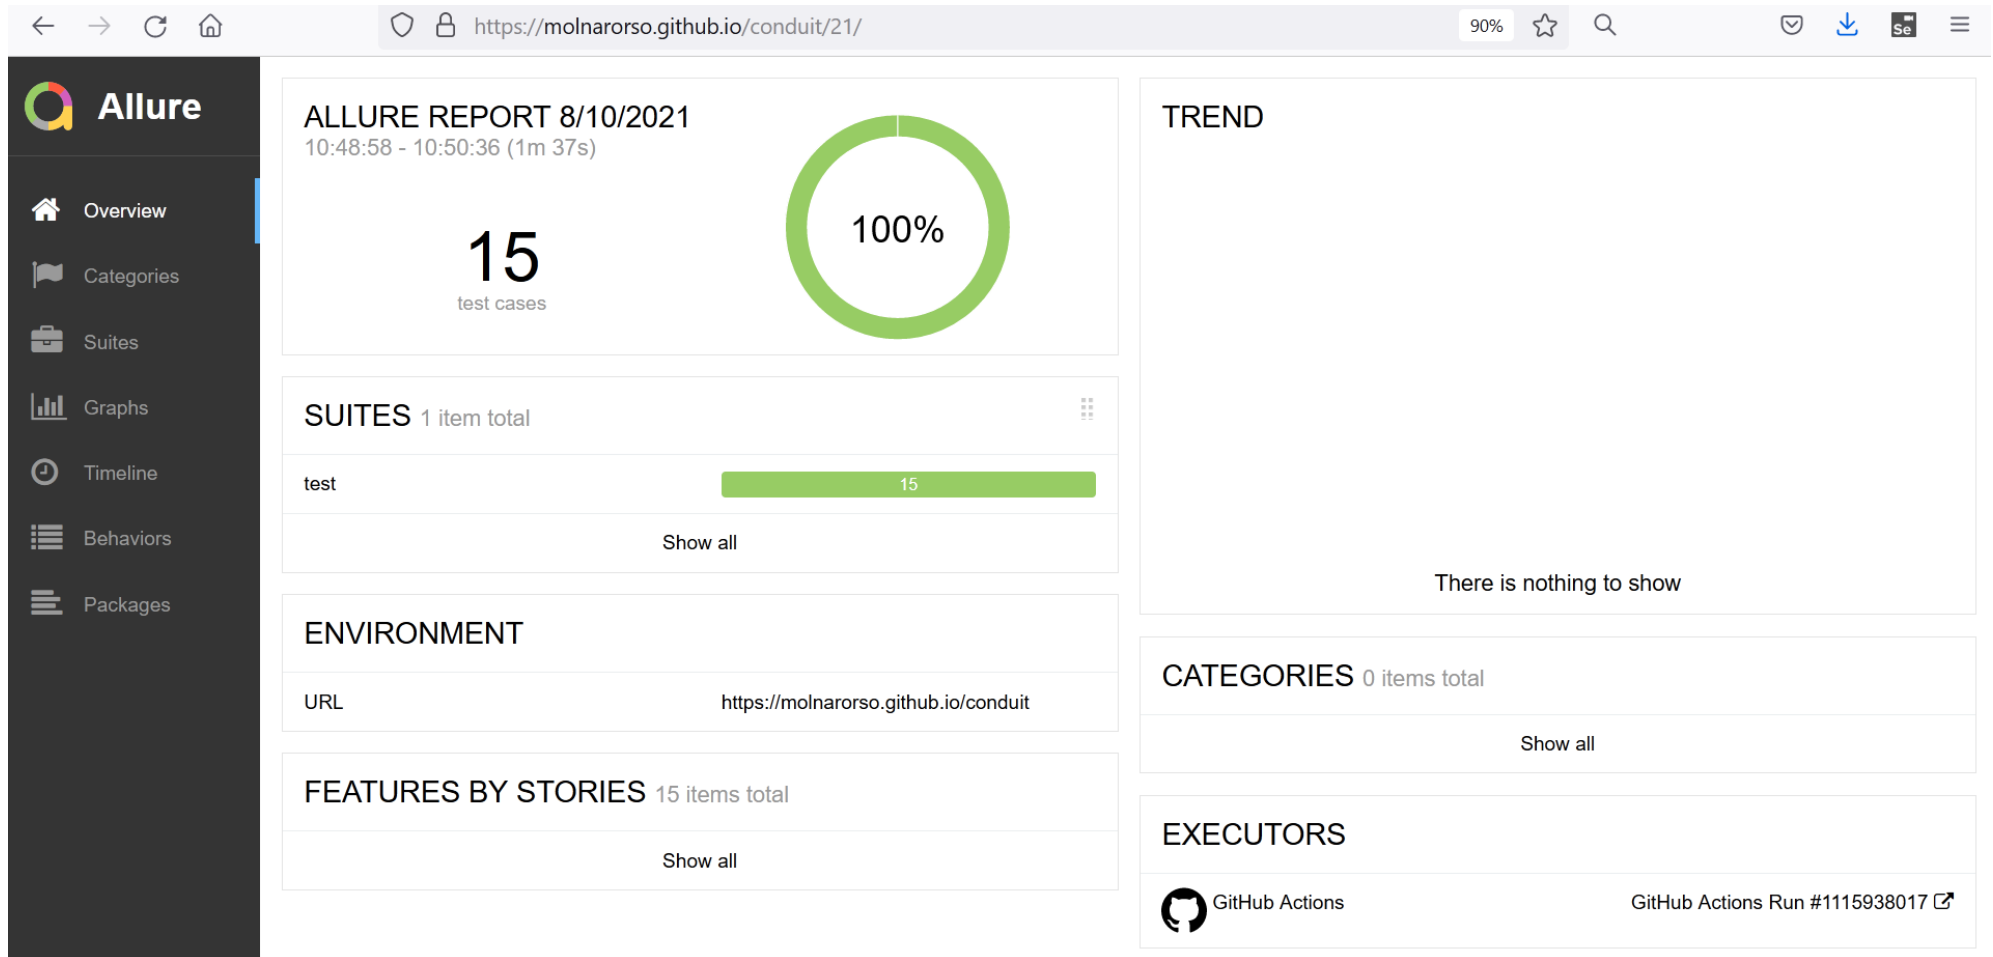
https://molnarorso.github.io/conduit/21/

90%

Allure

Overview

Categories

Suites

Graphs

Timeline

Behaviors

Packages

ALLURE REPORT 8/10/2021
10:48:58 - 10:50:36 (1m 37s)

15
test cases

100%

SUITES 1 item total

test 15

Show all

ENVIRONMENT

URL https://molnarorso.github.io/conduit

FEATURES BY STORIES 15 items total

Show all

TREND

There is nothing to show

CATEGORIES 0 items total

Show all

EXECUTORS

GitHub Actions GitHub Actions Run #1115938017